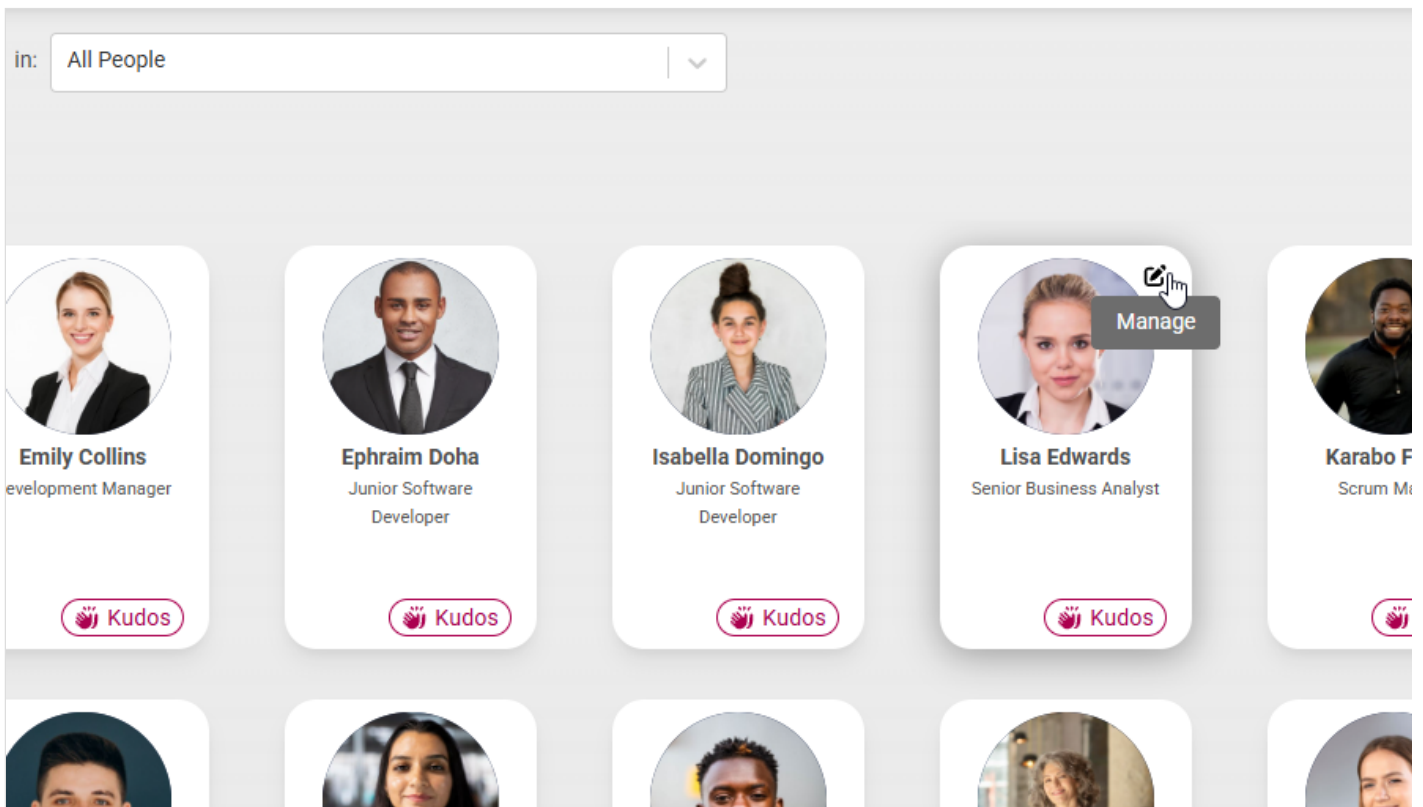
in: All People

Emily Collins
evelopment Manager
Kudos

Ephraim Doha
Junior Software Developer
Kudos

Isabella Domingo
Junior Software Developer
Kudos

Manage

Lisa Edwards
Senior Business Analyst
Kudos

Karabo F
Scrum Ma